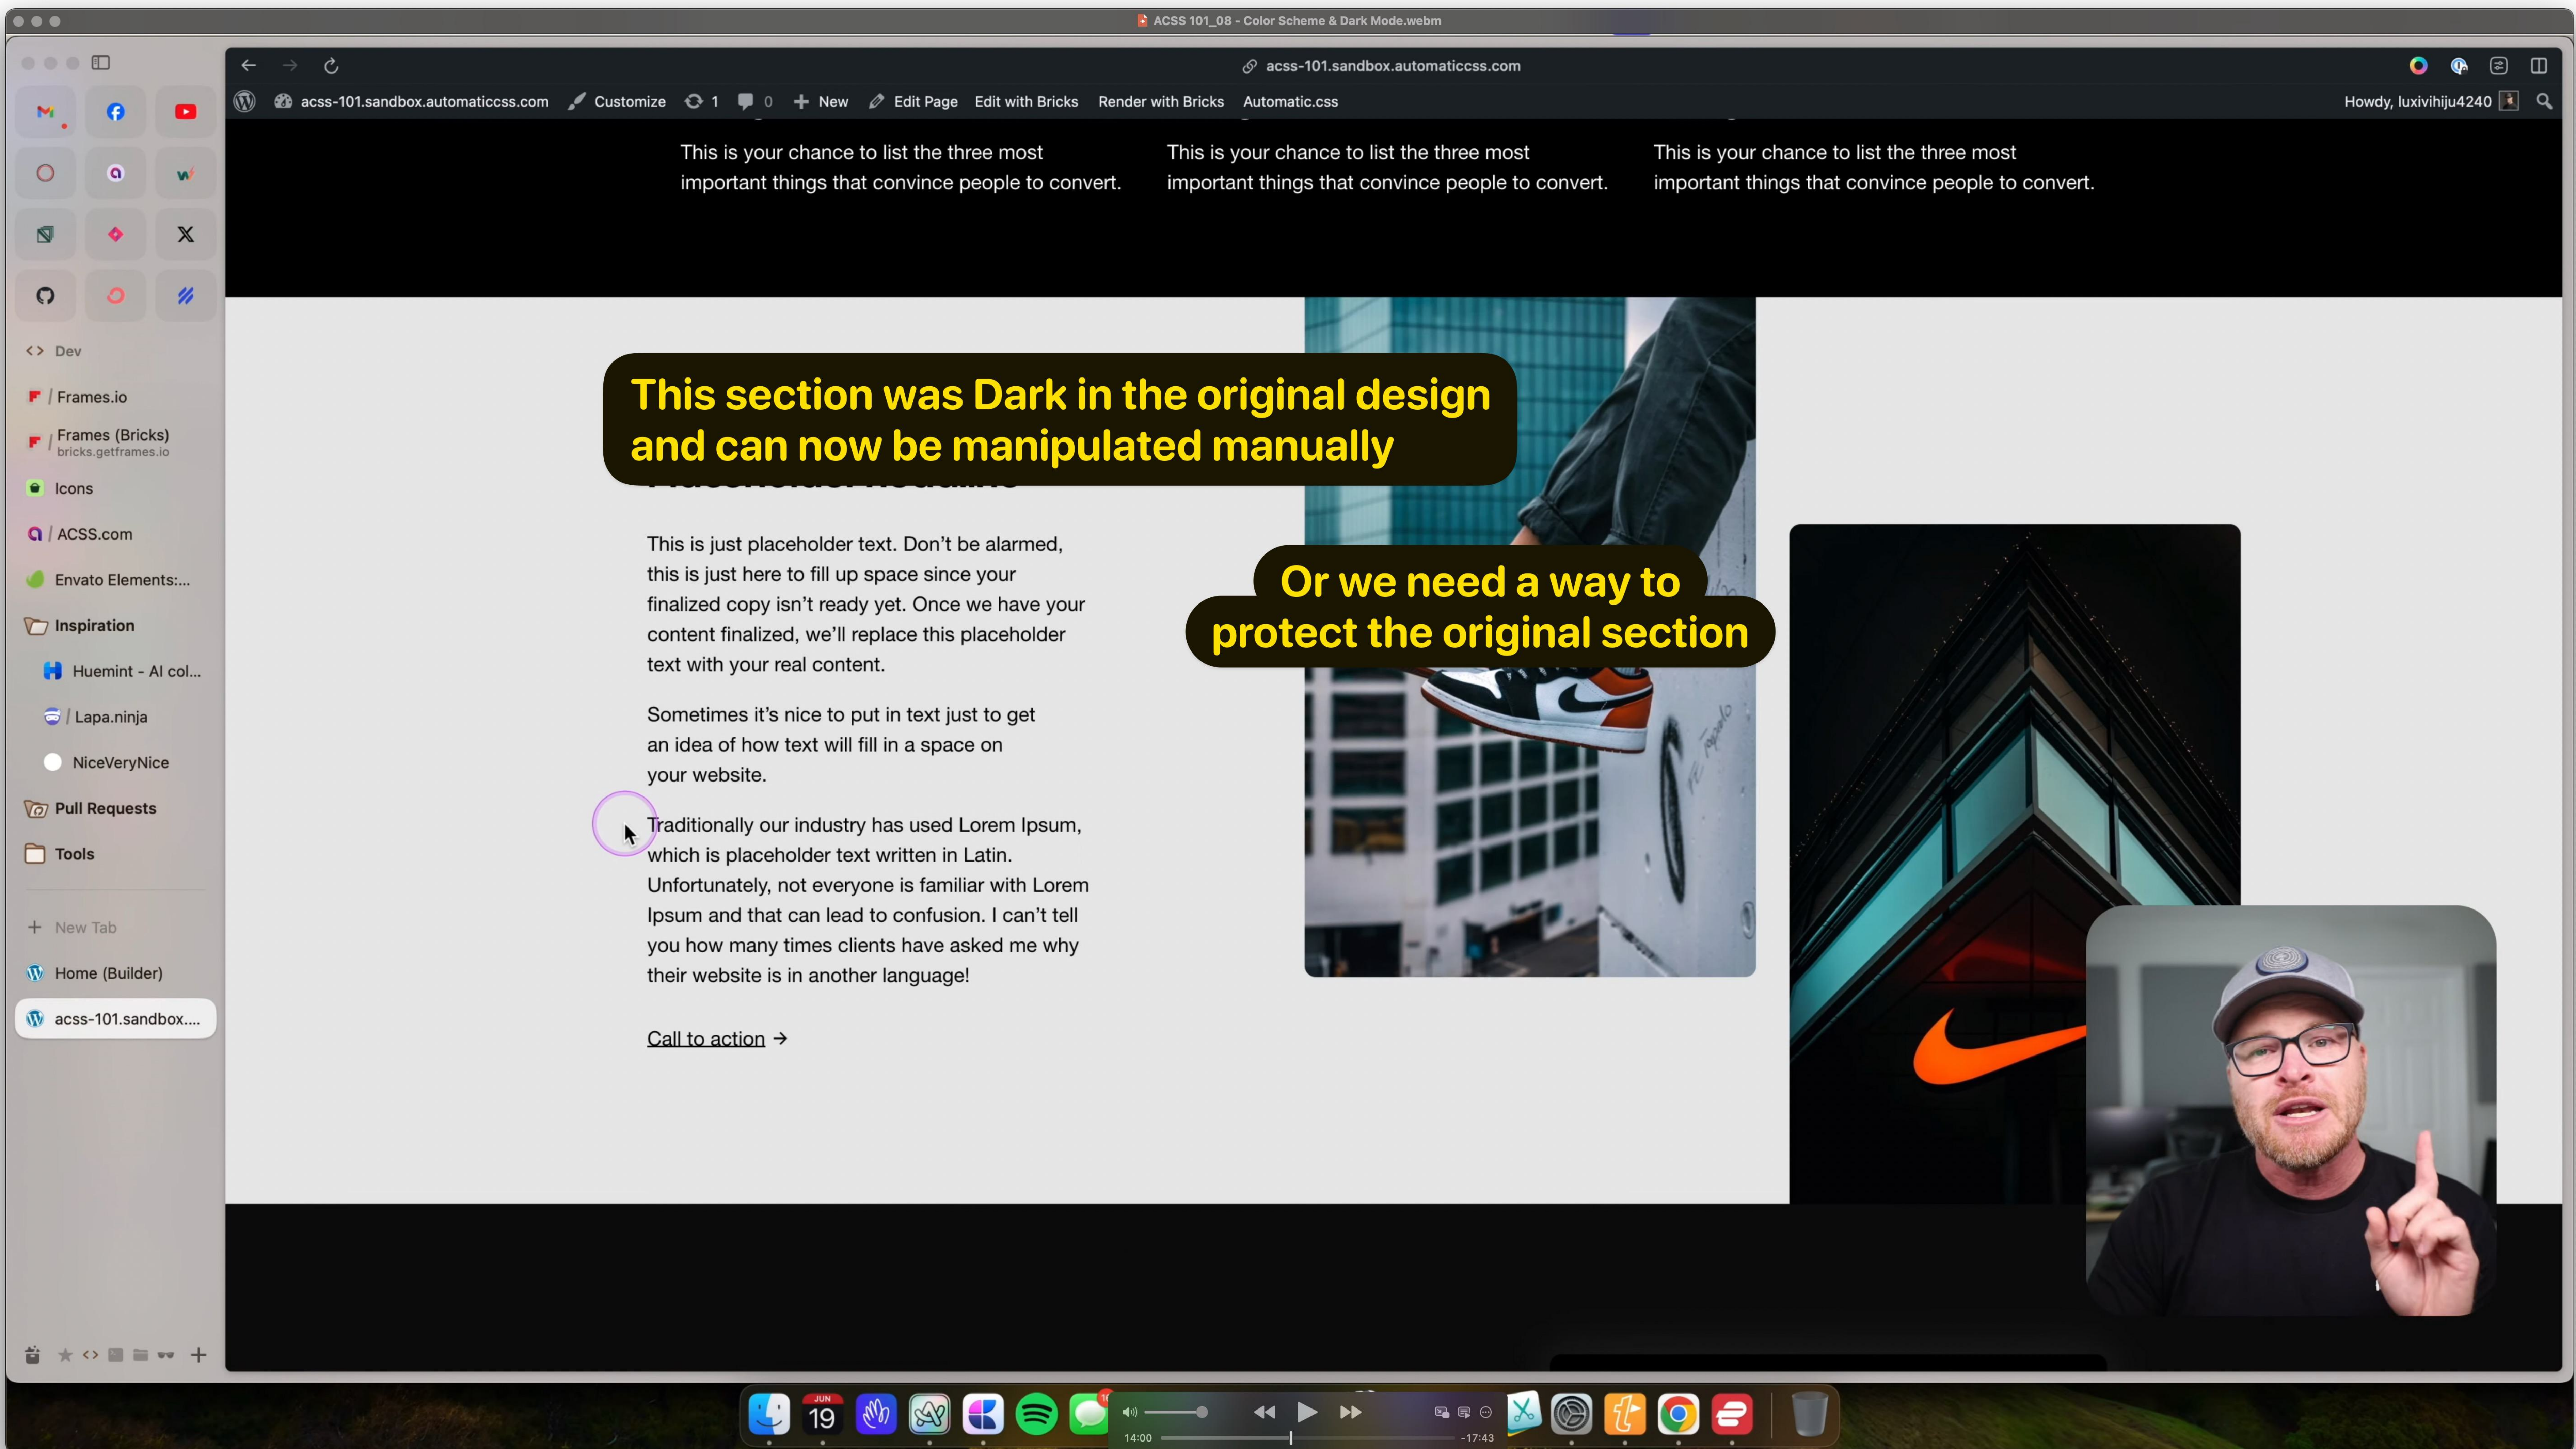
ACSS 101_08 - Color Scheme & Dark Mode.webm

acss-101.sandbox.automaticcss.com

acss-101.sandbox.automaticcss.com Customize 1 0 New Edit Page Edit with Bricks Render with Bricks Automatic.css Howdy, luxivihiju4240

Dev
Frames.io
Frames (Bricks) bricks.getframes.io
Icons
ACSS.com
Envato Elements:...
Inspiration
Huemint - AI col...
Lapa.ninja
NiceVeryNice
Pull Requests
Tools
New Tab
Home (Builder)
acss-101.sandbox....

This is your chance to list the three most important things that convince people to convert.

This is your chance to list the three most important things that convince people to convert.

This is your chance to list the three most important things that convince people to convert.

This section was Dark in the original design and can now be manipulated manually

Or we need a way to protect the original section

This is just placeholder text. Don't be alarmed, this is just here to fill up space since your finalized copy isn't ready yet. Once we have your content finalized, we'll replace this placeholder text with your real content.

Sometimes it's nice to put in text just to get an idea of how text will fill in a space on your website.

Traditionally our industry has used Lorem Ipsum, which is placeholder text written in Latin. Unfortunately, not everyone is familiar with Lorem Ipsum and that can lead to confusion. I can't tell you how many times clients have asked me why their website is in another language!

Call to action →

JUN 19
14:00
-17:43